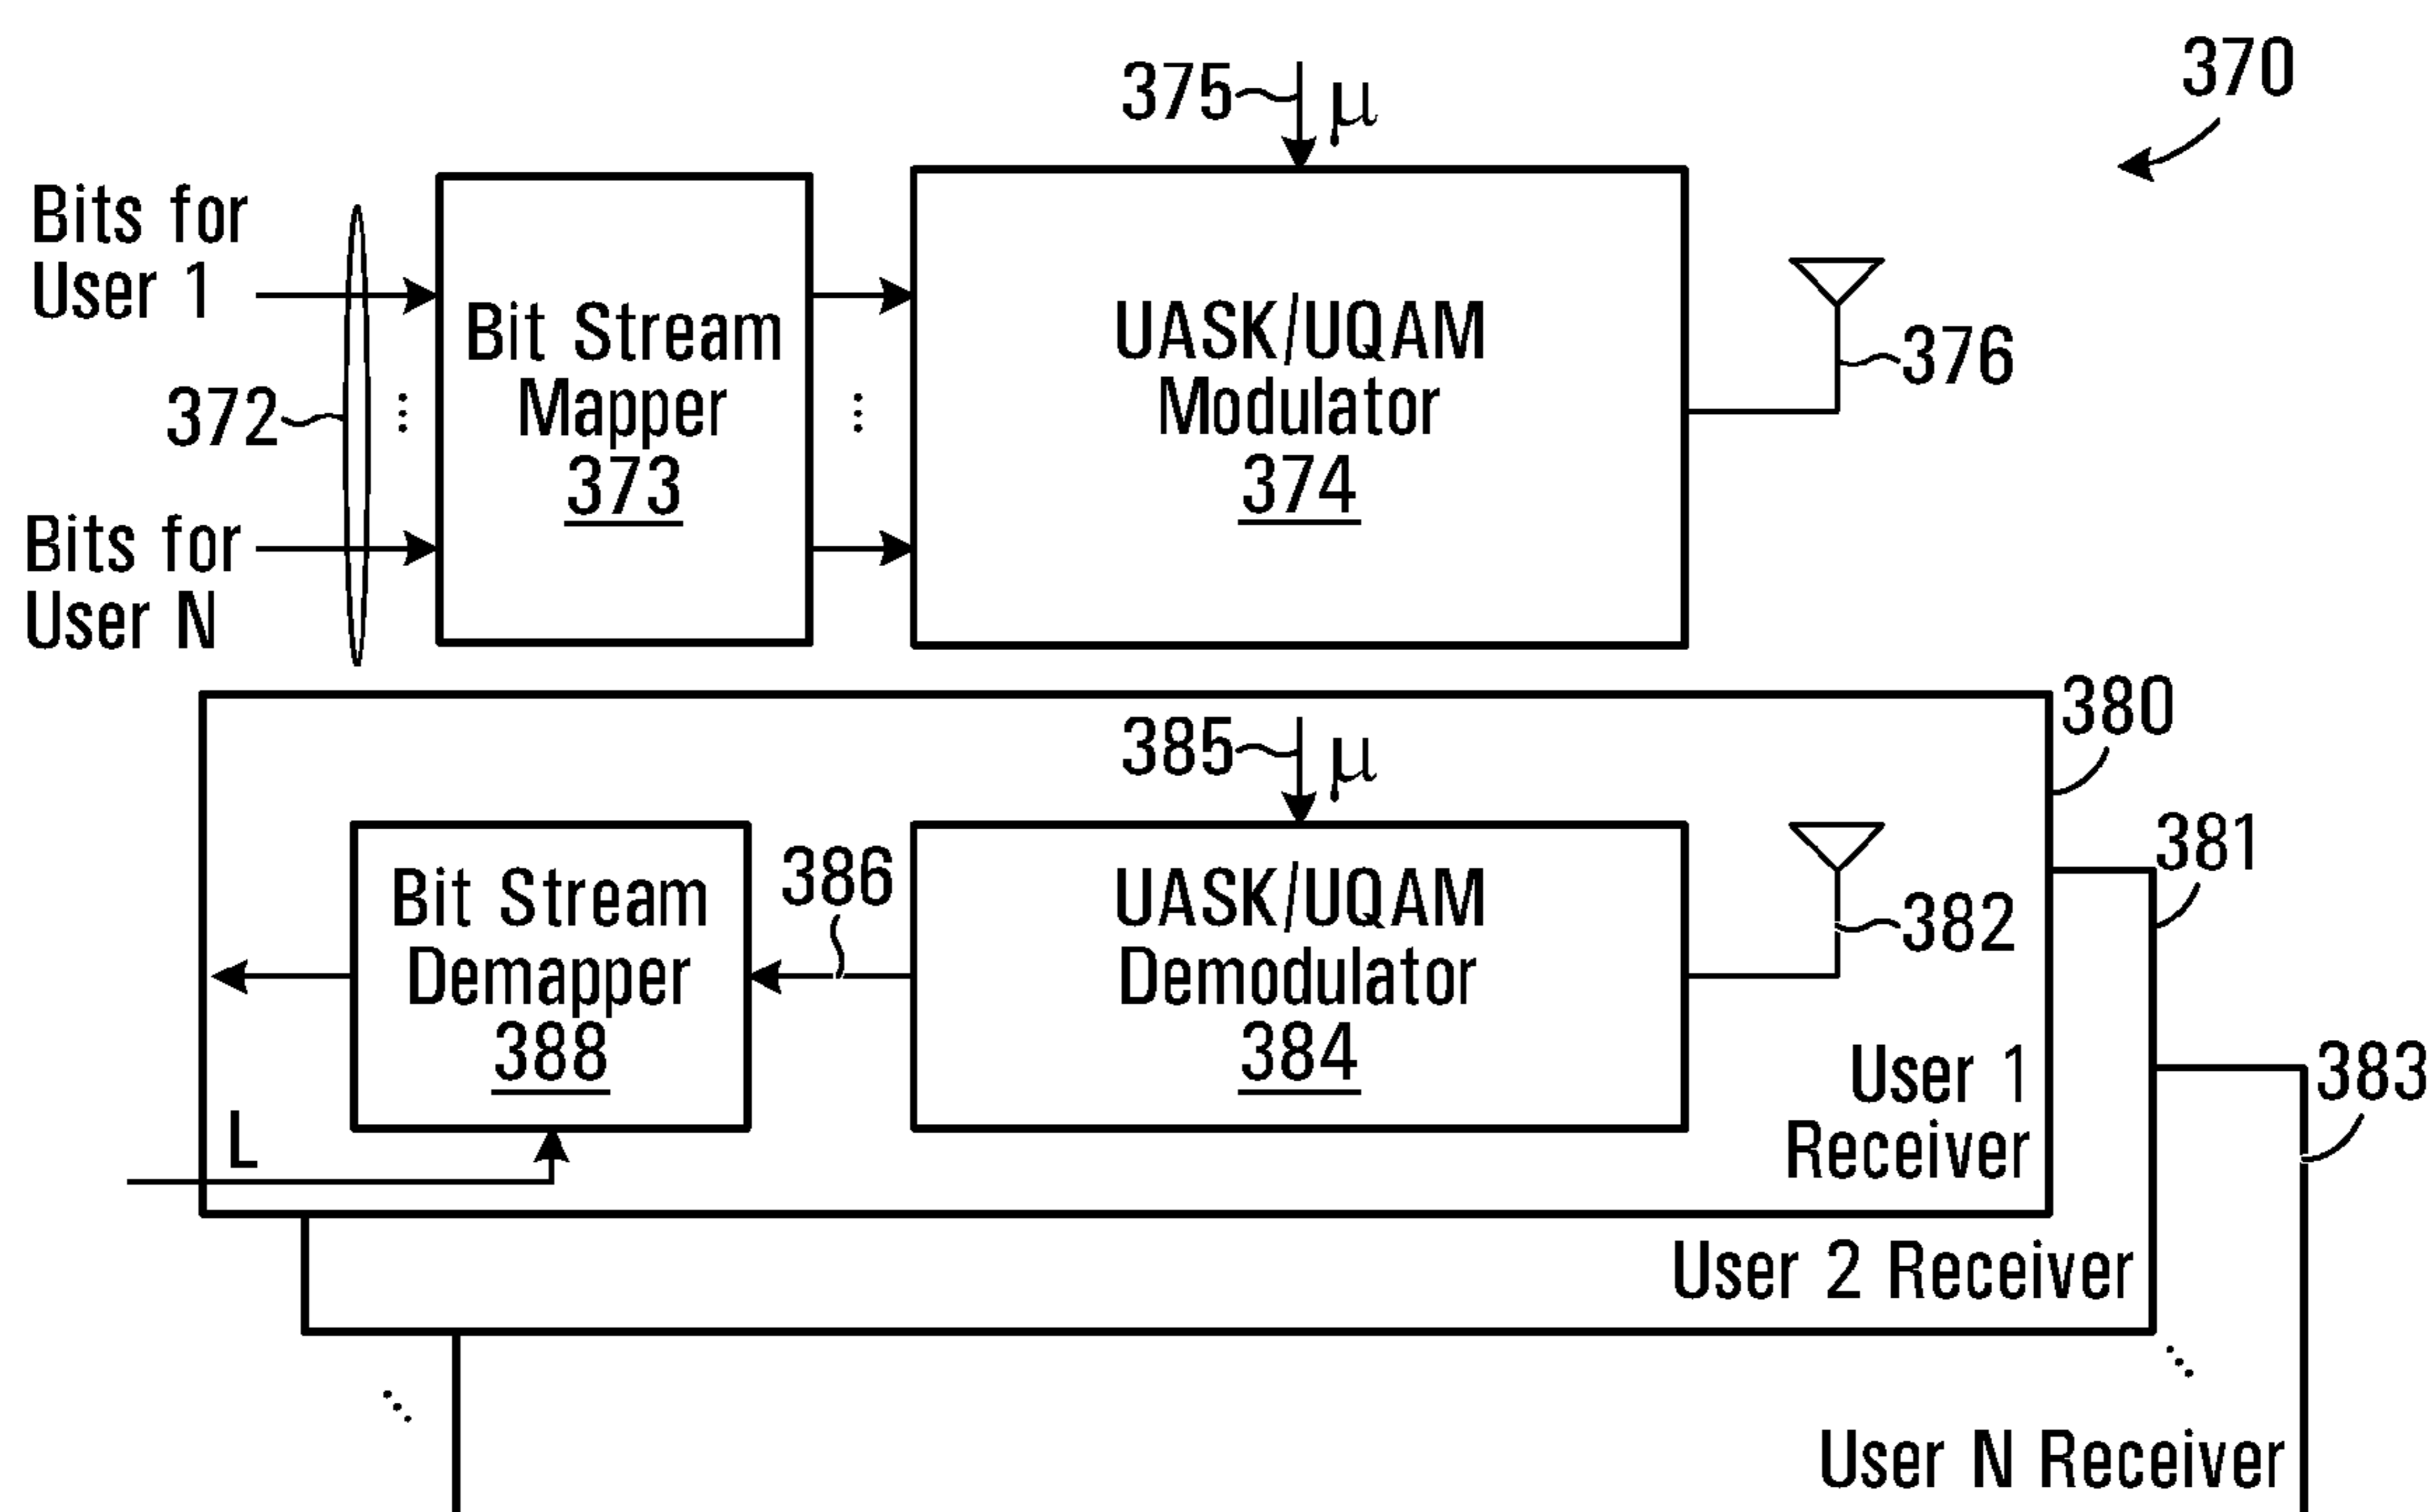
370

375 μ

Bits for User 1

372

Bits for User N

Bit Stream Mapper 373

UASK/UQAM Modulator 374

376

380

385 μ

Bit Stream Demapper 388

386

UASK/UQAM Demodulator 384

382

381

User 1 Receiver

383

L

User 2 Receiver

User N Receiver